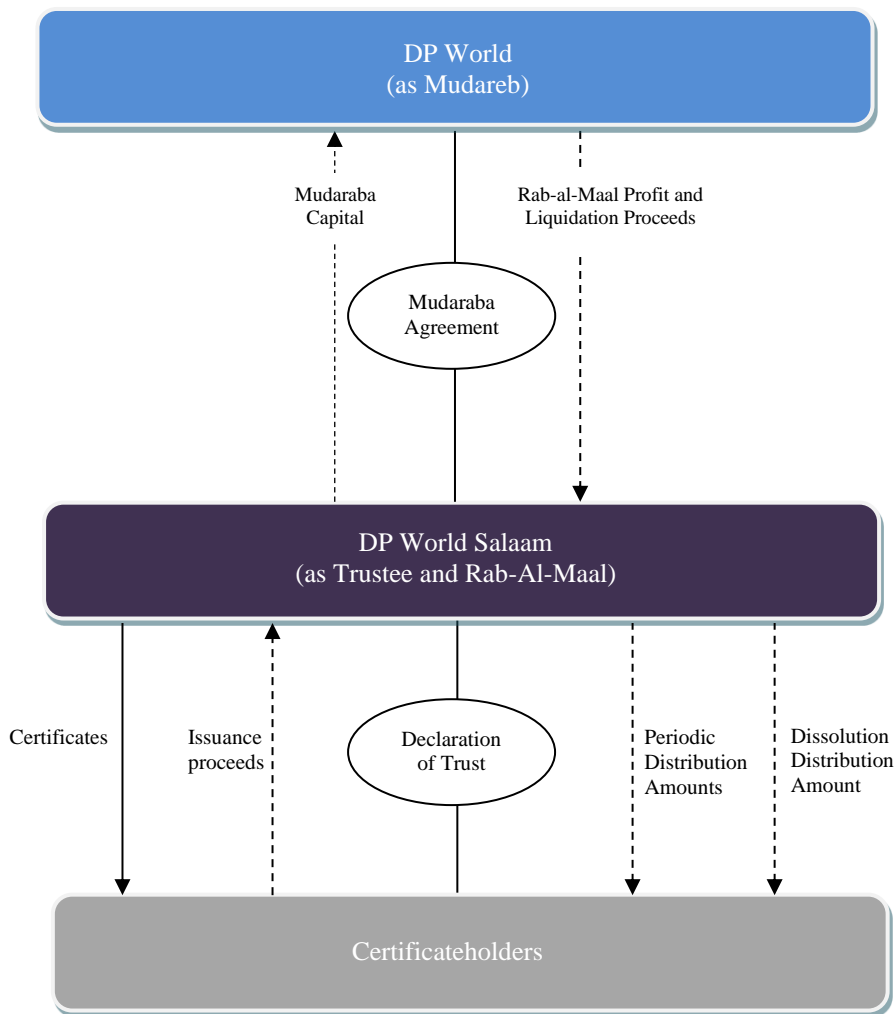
DP World
(as Mudareb)

Mudaraba Capital

Rab-al-Maal Profit and Liquidation Proceeds

Mudaraba Agreement

DP World Salaam
(as Trustee and Rab-Al-Maal)

Certificates

Issuance proceeds

Declaration of Trust

Periodic Distribution Amounts

Dissolution Distribution Amount

Certificateholders